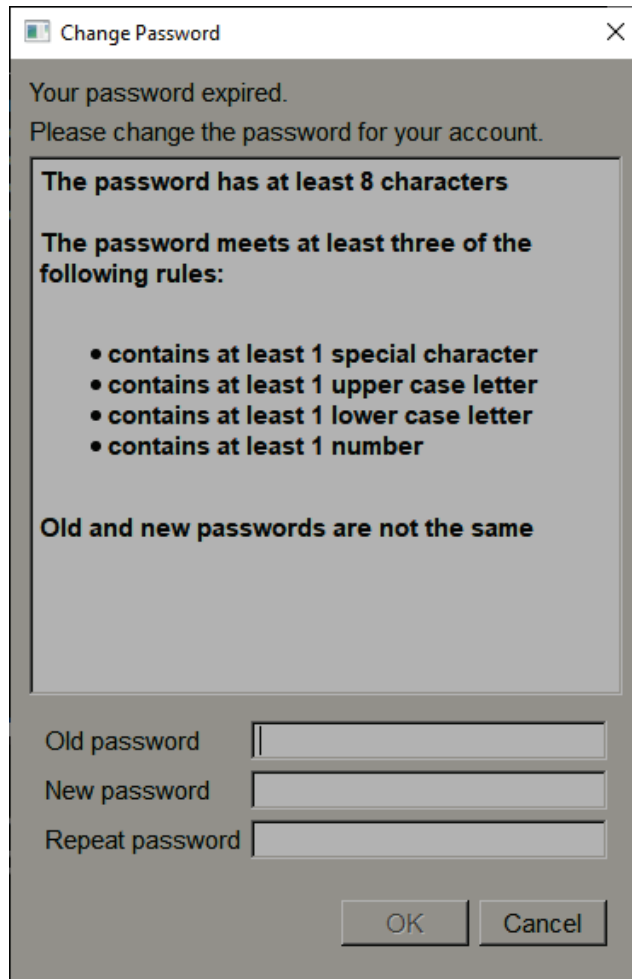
Change Password

×

Your password expired.

Please change the password for your account.

The password has at least 8 characters

The password meets at least three of the following rules:

- contains at least 1 special character
- contains at least 1 upper case letter
- contains at least 1 lower case letter
- contains at least 1 number

Old and new passwords are not the same

Old password

New password

Repeat password

OK

Cancel